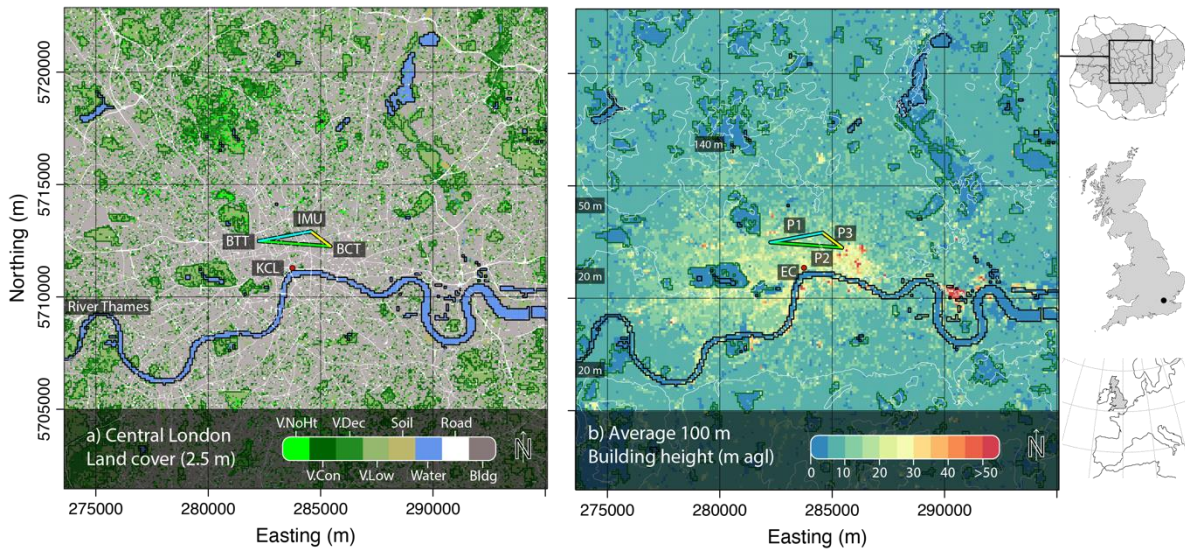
Northing (m)

5720000
5715000
5710000
5705000

IMU
BTT
BCT
KCL
River Thames

a) Central London
Land cover (2.5 m)

V.NoHt V.Dec Soil Road
V.Con V.Low Water Bldg

N

275000 280000 285000 290000
Easting (m)

140 m
50 m
20 m
20 m

P1
P3
P2
EC

b) Average 100 m
Building height (m agl)

0 10 20 30 40 >50

N

275000 280000 285000 290000
Easting (m)